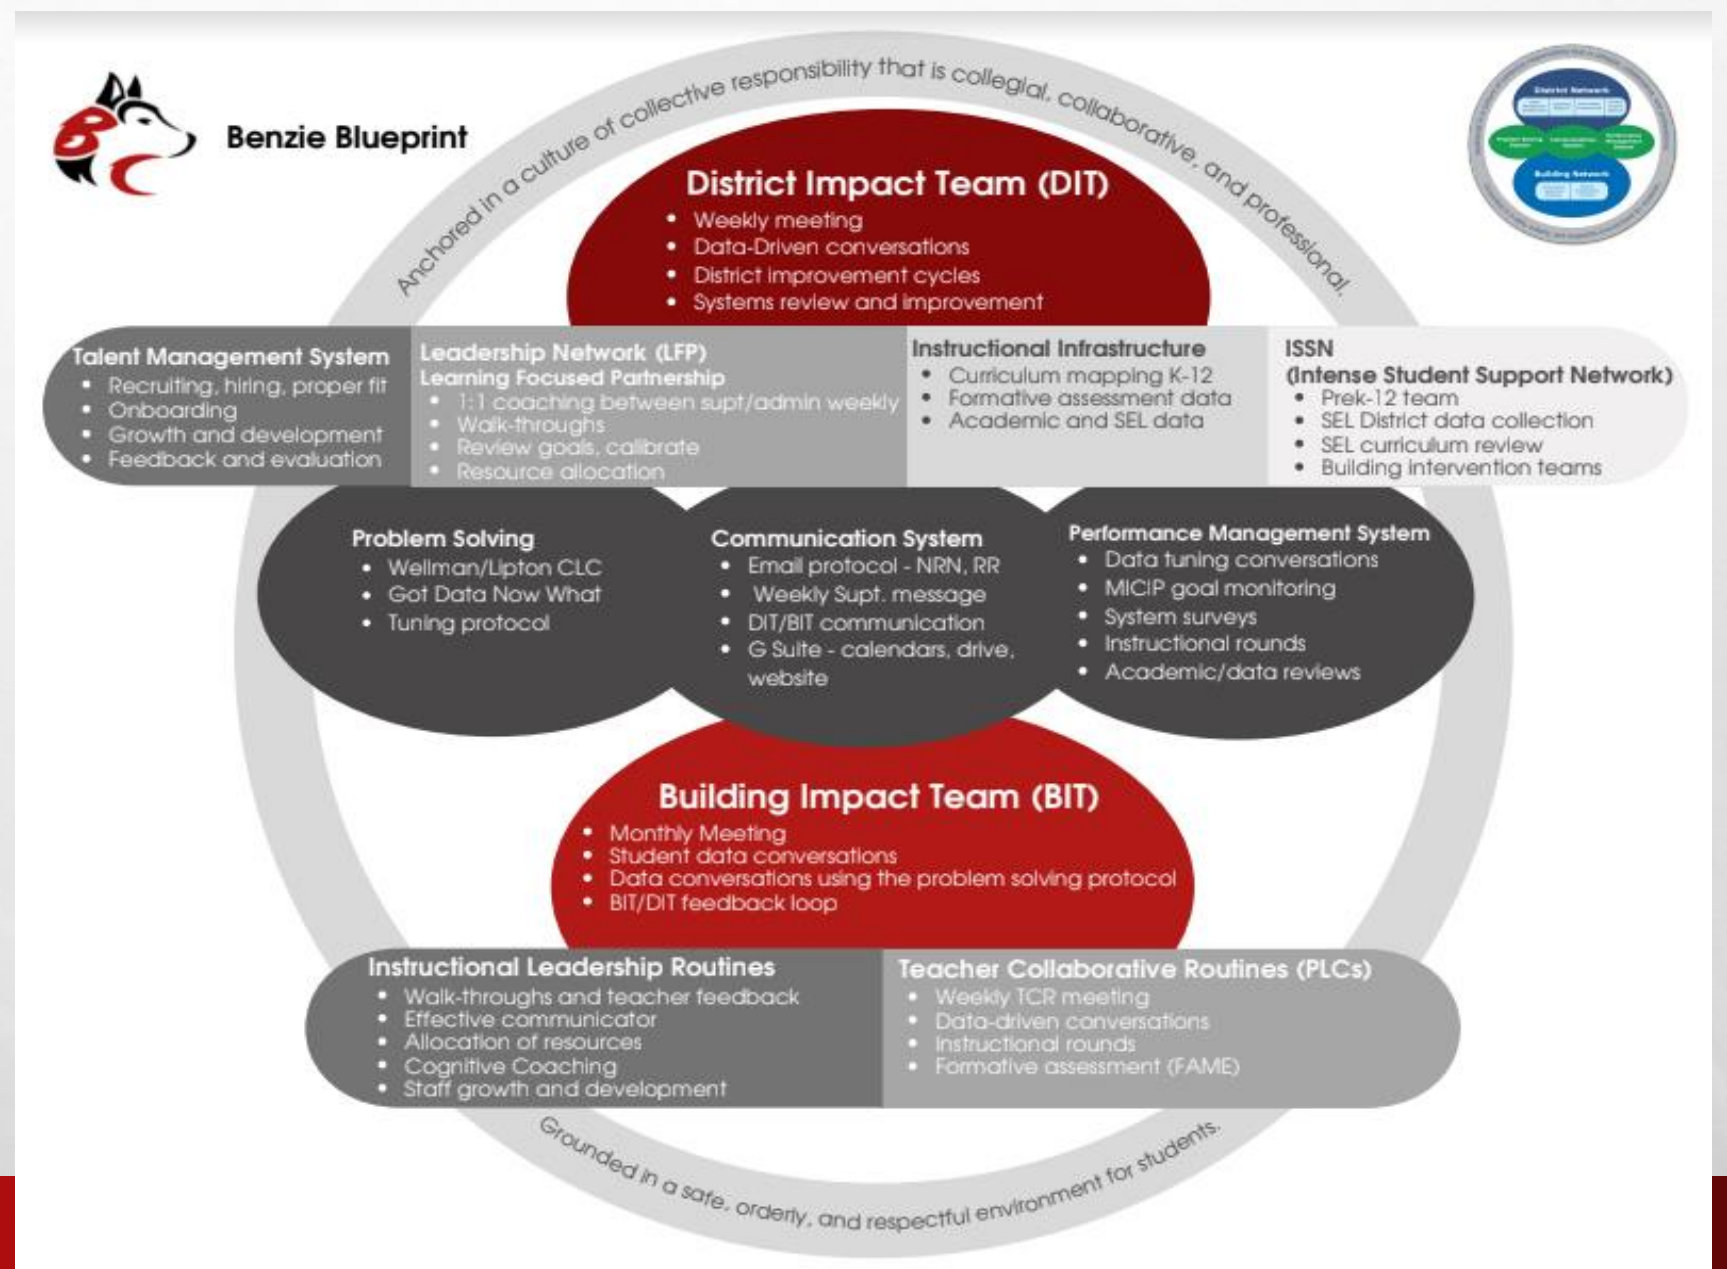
Benzie Blueprint

Anchored in a culture of collective responsibility that is collegial, collaborative, and professional.

District Impact Team (DIT)
• Weekly meeting
• Data-Driven conversations
• District improvement cycles
• Systems review and improvement

Talent Management System
• Recruiting, hiring, proper fit
• Onboarding
• Growth and development
• Feedback and evaluation

Leadership Network (LFP)
Learning Focused Partnership
• 1:1 coaching between supt/admin weekly
• Walk-throughs
• Review goals, calibrate
• Resource allocation

Instructional Infrastructure
• Curriculum mapping K-12
• Formative assessment data
• Academic and SEL data

ISSN
(Intense Student Support Network)
• Prek-12 team
• SEL District data collection
• SEL curriculum review
• Building intervention teams

Problem Solving
• Wellman/Lipton CLC
• Got Data Now What
• Tuning protocol

Communication System
• Email protocol - NRN, RR
• Weekly Supt. message
• DIT/BIT communication
• G Suite - calendars, drive, website

Performance Management System
• Data tuning conversations
• MICIP goal monitoring
• System surveys
• Instructional rounds
• Academic/data reviews

Building Impact Team (BIT)
• Monthly Meeting
• Student data conversations
• Data conversations using the problem solving protocol
• BIT/DIT feedback loop

Instructional Leadership Routines
• Walk-throughs and teacher feedback
• Effective communicator
• Allocation of resources
• Cognitive Coaching
• Staff growth and development

Teacher Collaborative Routines (PLCs)
• Weekly TCR meeting
• Data-driven conversations
• Instructional rounds
• Formative assessment (FAME)

Grounded in a safe, orderly, and respectful environment for students.